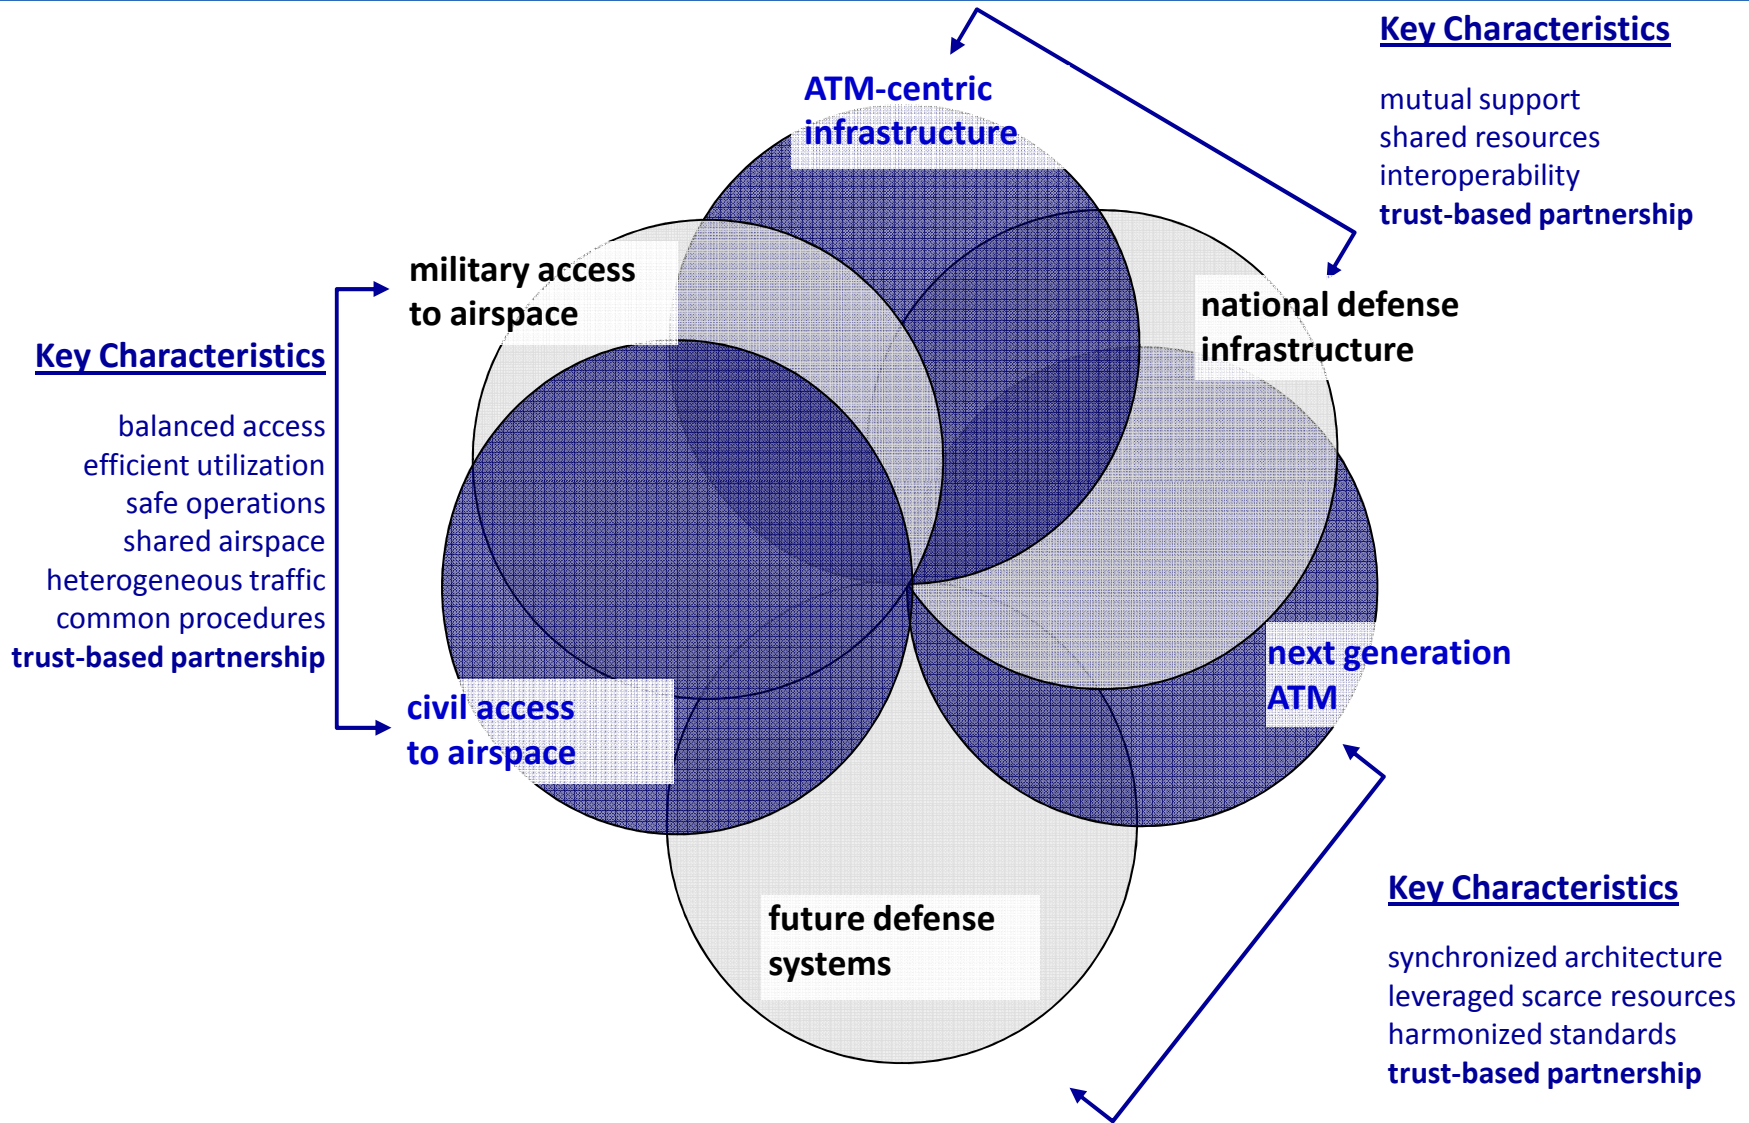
Key Characteristics

mutual support
shared resources
interoperability
trust-based partnership

ATM-centric infrastructure

military access to airspace

national defense infrastructure

Key Characteristics

balanced access
efficient utilization
safe operations
shared airspace
heterogeneous traffic
common procedures
trust-based partnership

next generation ATM

civil access to airspace

future defense systems

Key Characteristics

synchronized architecture
leveraged scarce resources
harmonized standards
trust-based partnership